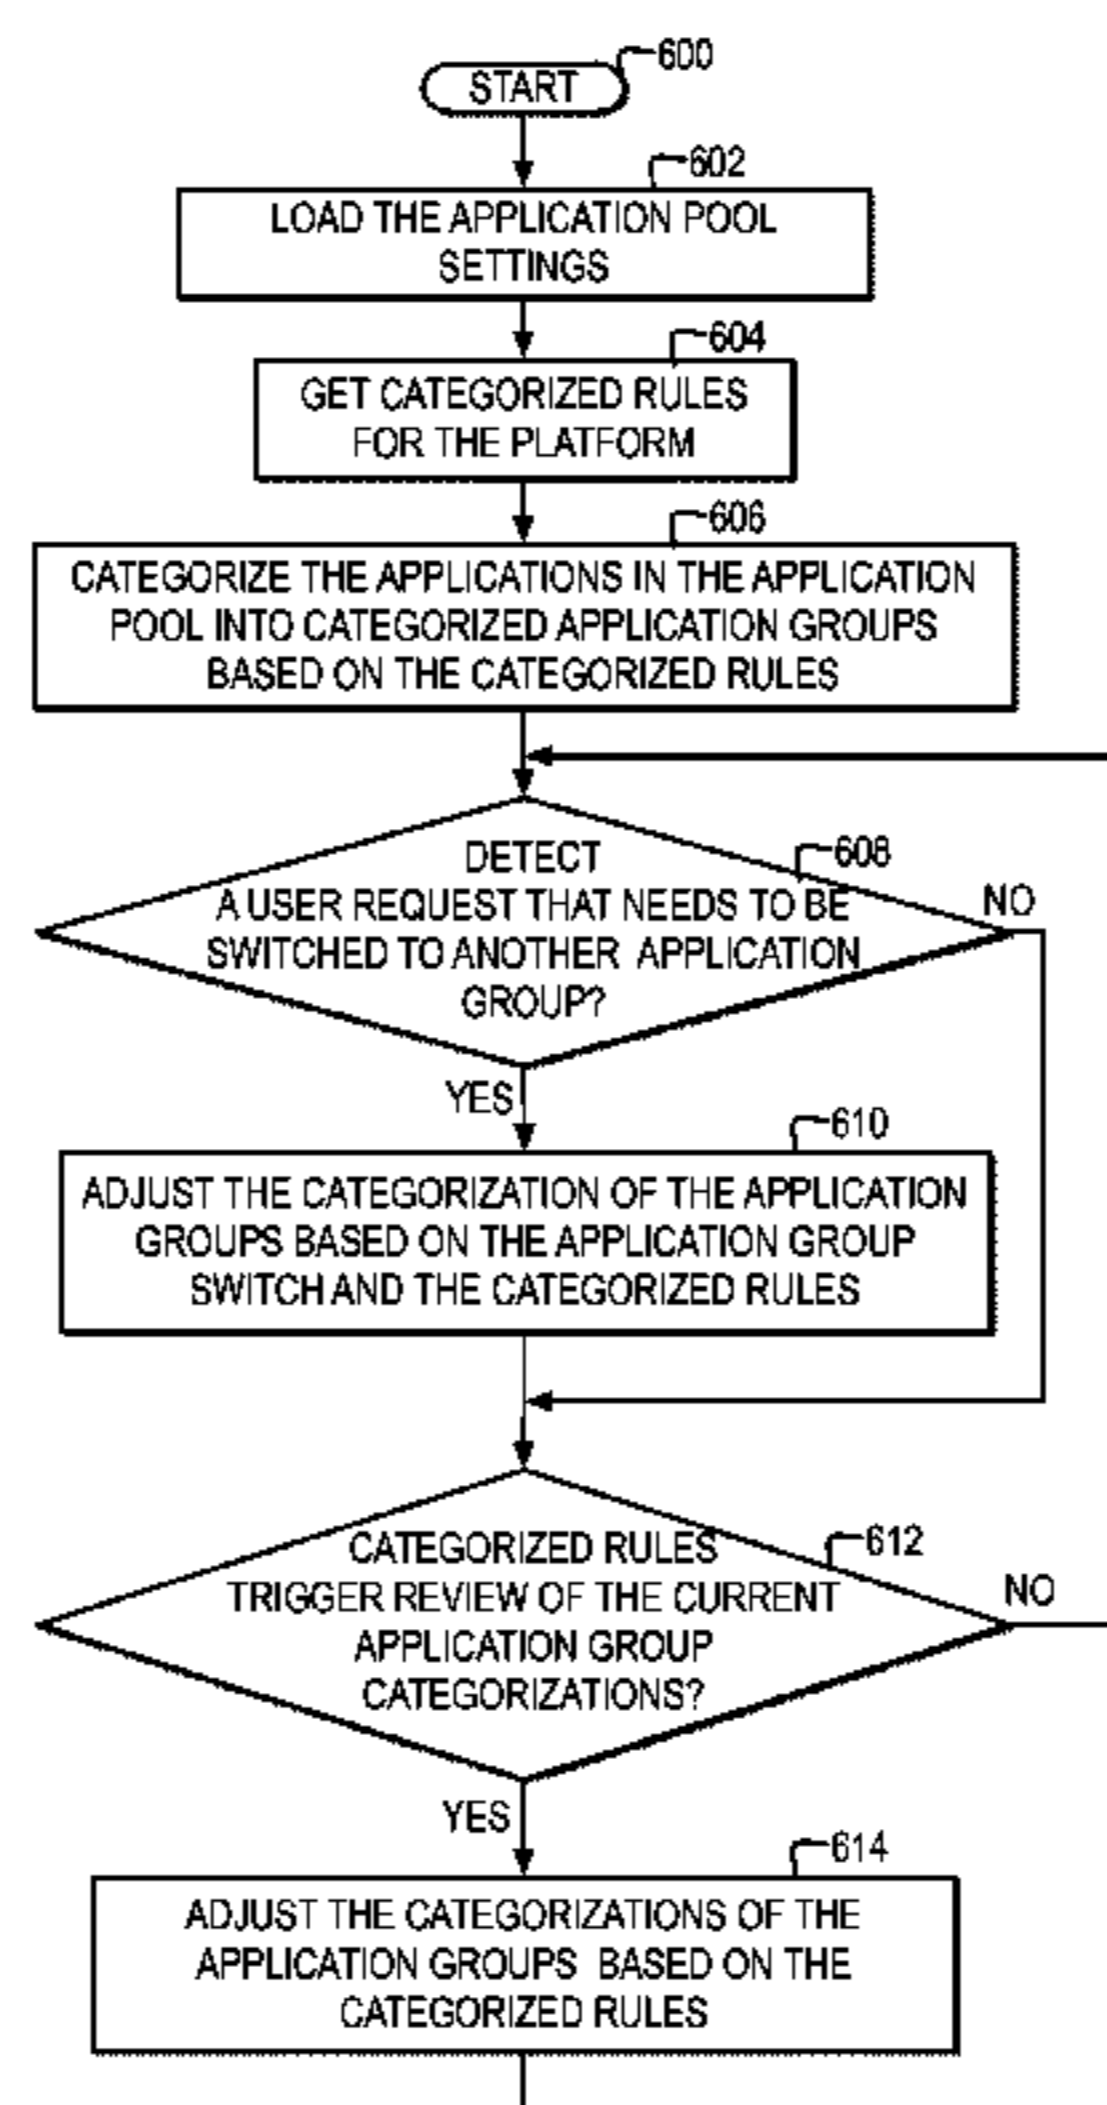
START
600

602
LOAD THE APPLICATION POOL SETTINGS

604
GET CATEGORIZED RULES FOR THE PLATFORM

606
CATEGORIZE THE APPLICATIONS IN THE APPLICATION POOL INTO CATEGORIZED APPLICATION GROUPS BASED ON THE CATEGORIZED RULES

608
DETECT A USER REQUEST THAT NEEDS TO BE SWITCHED TO ANOTHER APPLICATION GROUP?

NO

YES

610
ADJUST THE CATEGORIZATION OF THE APPLICATION GROUPS BASED ON THE APPLICATION GROUP SWITCH AND THE CATEGORIZED RULES

612
CATEGORIZED RULES TRIGGER REVIEW OF THE CURRENT APPLICATION GROUP CATEGORIZATIONS?

NO

YES

614
ADJUST THE CATEGORIZATIONS OF THE APPLICATION GROUPS BASED ON THE CATEGORIZED RULES